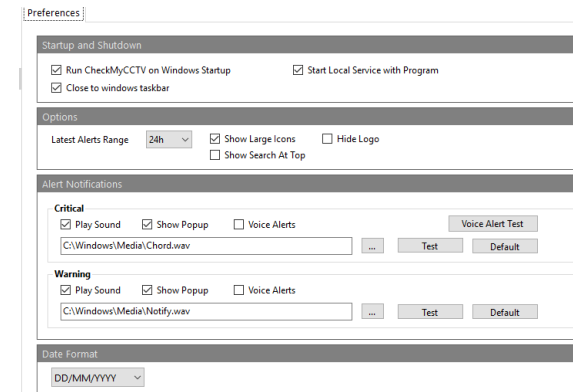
Preferences

Startup and Shutdown

☑ Run CheckMyCCTV on Windows Startup
☑ Start Local Service with Program
☑ Close to windows taskbar

Options

Latest Alerts Range 24h
☑ Show Large Icons
☐ Hide Logo
☐ Show Search At Top

Alert Notifications

Critical
☑ Play Sound ☑ Show Popup ☐ Voice Alerts
Voice Alert Test
C:\Windows\Media\Chord.wav
...
Test
Default

Warning
☑ Play Sound ☑ Show Popup ☐ Voice Alerts
C:\Windows\Media\Notify.wav
...
Test
Default

Date Format

DD/MM/YYYY